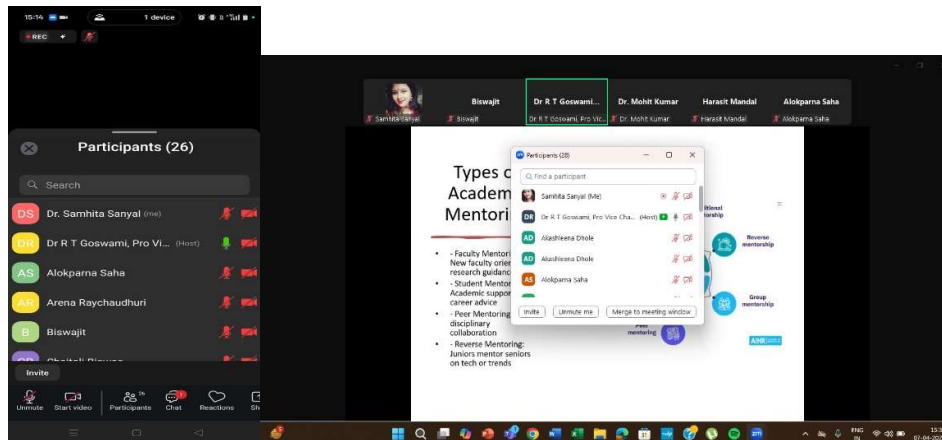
15:14
1 device
REC

Participants (26)

Search

DS Dr. Samhita Sanyal (me)
DR Dr R T Goswami, Pro Vi... (Host)
AS Alokparna Saha
AR Arena Raychaudhuri
B Biswajit
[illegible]

Invite

Unmute Start video Participants Chat Reactions Sh

Samhita Sanyal
Biswajit
Biswajit
Dr R T Goswami...
Dr R T Goswami, Pro Vic...
Dr. Mohit Kumar
Dr. Mohit Kumar
Harasit Mandal
Harasit Mandal
Alokparna Saha
Alokparna Saha

Types of Academic Mentoring

- Faculty Mentoring: New faculty orientation, research guidance
- Student Mentoring: Academic support, career advice
- Peer Mentoring: disciplinary collaboration
- Reverse Mentoring: Juniors mentor seniors on tech or trends

Reverse mentorship
Group mentorship
Peer mentoring
AIHR

Participants (28)

Find a participant
Samhita Sanyal (Me)
DR Dr R T Goswami, Pro Vice Cha... (Host)
AD Akashleena Dhole
AD Akashleena Dhole
AS Alokparna Saha

Invite Unmute me Merge to meeting window

ENG IN
07-04-20